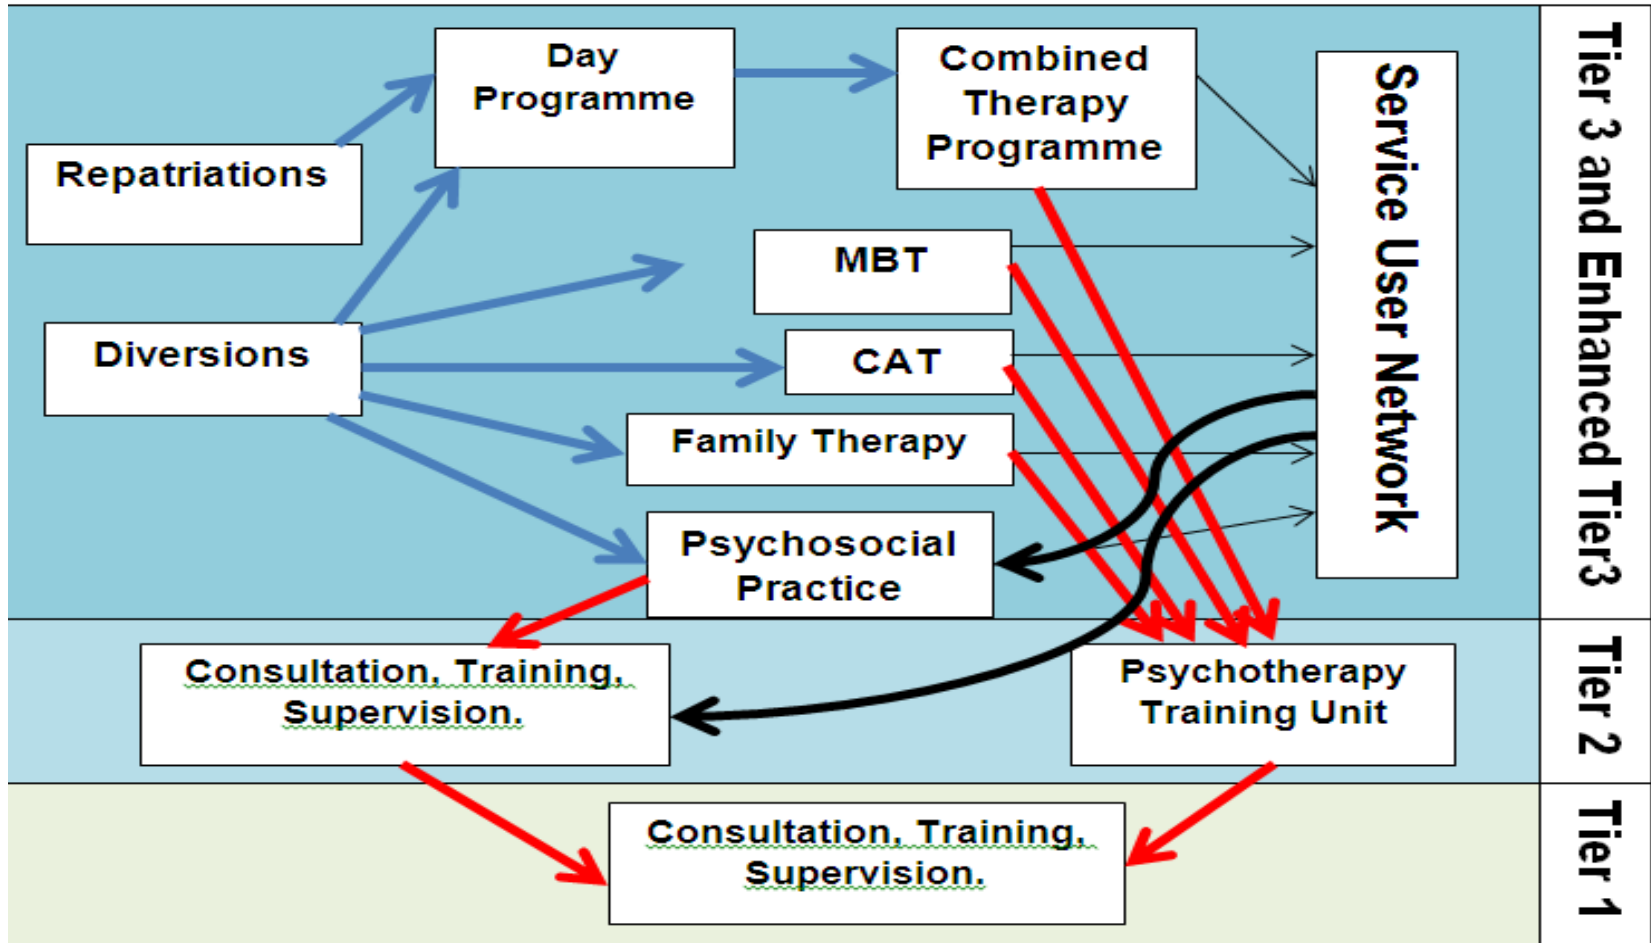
Day Programme

Combined Therapy Programme

Repatriations

MBT

Diversions

CAT

Family Therapy

Psychosocial Practice

Service User Network

Tier 3 and Enhanced Tier3

Consultation, Training, Supervision.

Psychotherapy Training Unit

Tier 2

Consultation, Training, Supervision.

Tier 1